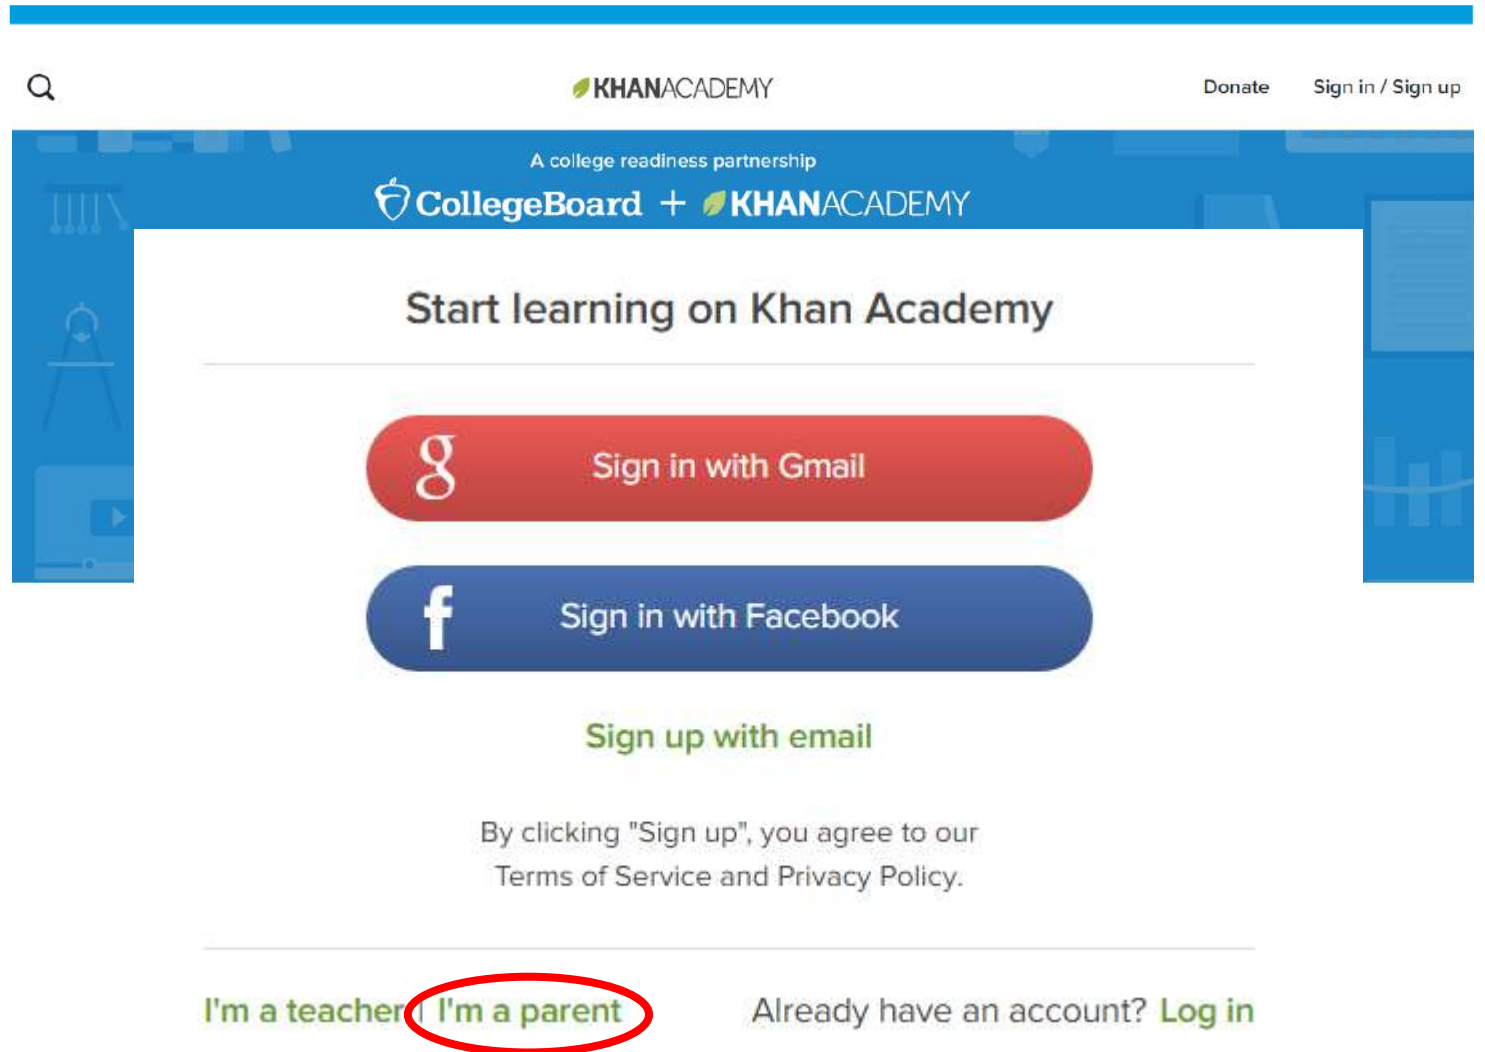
KHANACADEMY

Donate Sign in / Sign up

A college readiness partnership

CollegeBoard + KHANACADEMY

Start learning on Khan Academy

g Sign in with Gmail

f Sign in with Facebook

Sign up with email

By clicking "Sign up", you agree to our Terms of Service and Privacy Policy.

I'm a teacher | I'm a parent

Already have an account? Log in